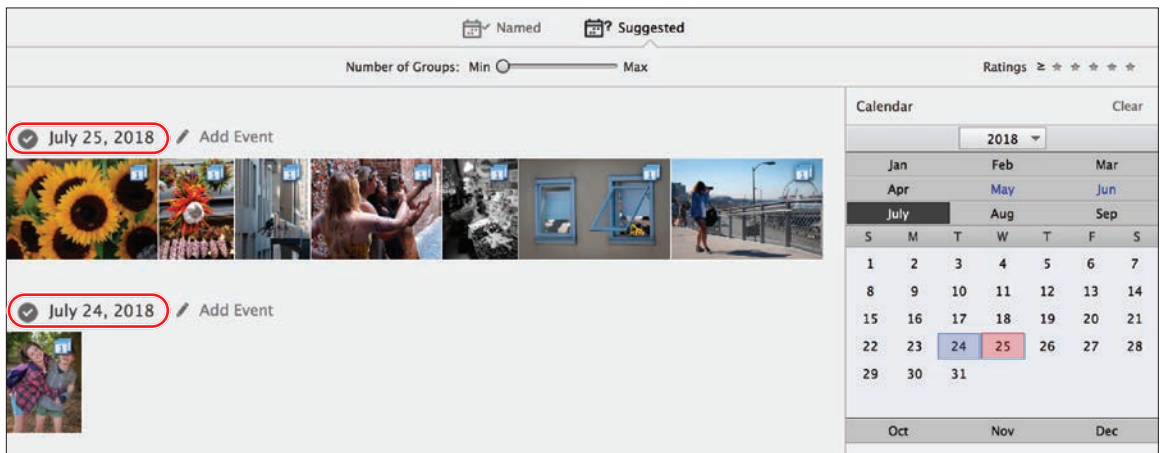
Named Suggested

Number of Groups: Min Max

Ratings ≥ ★ ★ ★ ★ ★

July 25, 2018 Add Event

July 24, 2018 Add Event

Calendar Clear

2018

| Jan | Feb | Mar |
|---|---|---|
| Apr | May | Jun |
| July | Aug | Sep |

| S | M | T | W | T | F | S |
|---|---|---|---|---|---|---|
| 1 | 2 | 3 | 4 | 5 | 6 | 7 |
| 8 | 9 | 10 | 11 | 12 | 13 | 14 |
| 15 | 16 | 17 | 18 | 19 | 20 | 21 |
| 22 | 23 | 24 | 25 | 26 | 27 | 28 |
| 29 | 30 | 31 | | | | |

| Oct | Nov | Dec |
|---|---|---|